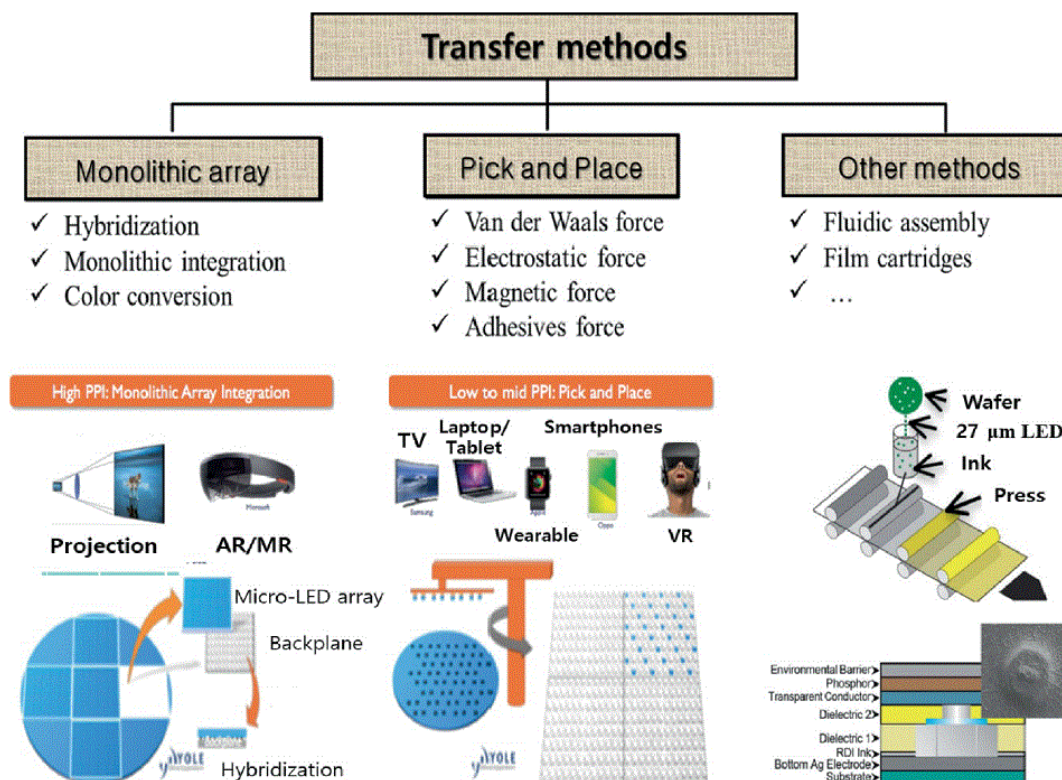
Transfer methods

Monolithic array
✓ Hybridization
✓ Monolithic integration
✓ Color conversion

Pick and Place
✓ Van der Waals force
✓ Electrostatic force
✓ Magnetic force
✓ Adhesives force

Other methods
✓ Fluidic assembly
✓ Film cartridges
✓ …

High PPI: Monolithic Array Integration

Projection
AR/MR
Microsoft
Micro-LED array
Backplane
Hybridization
YOLE

Low to mid PPI: Pick and Place

TV
Laptop/ Tablet
Smartphones
Samsung
Apple
Oppo
Wearable
VR
YOLE

Wafer
27 μm LED
Ink
Press

Environmental Barrier
Phosphor
Transparent Conductor
Dielectric 2
Dielectric 1
RDI Ink
Bottom Ag Electrode
Substrate